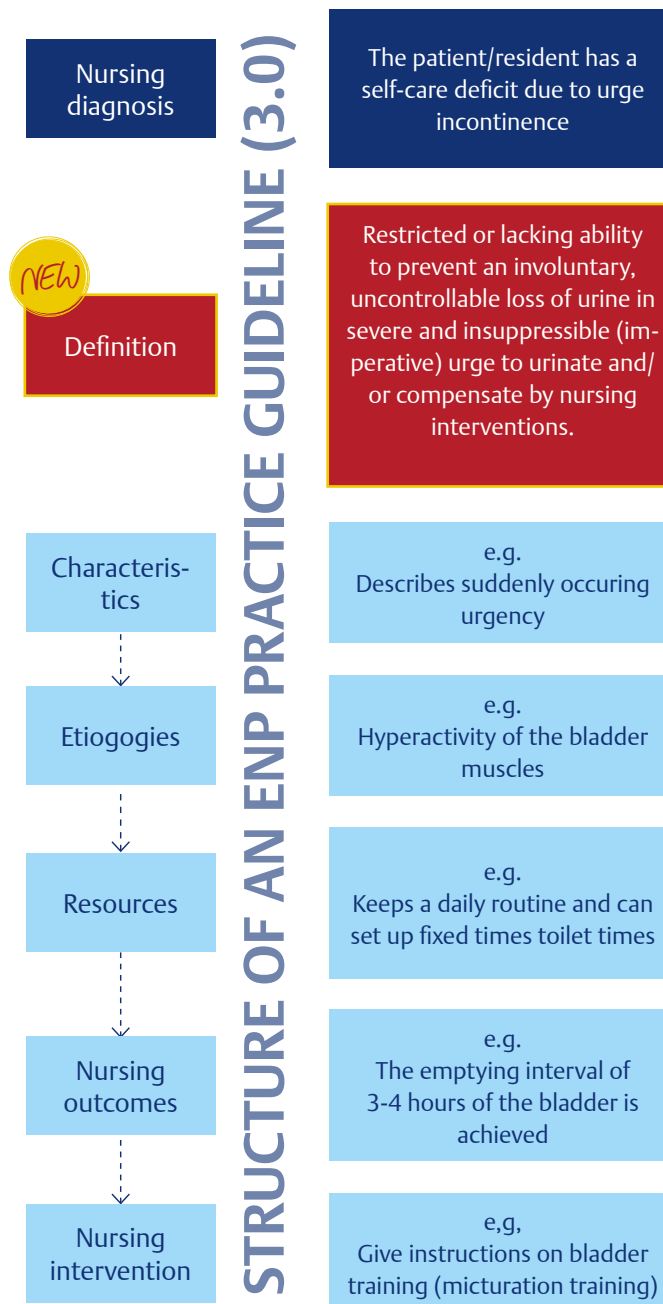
STRUCTURE OF AN ENP PRACTICE GUIDELINE (3.0)

Nursing diagnosis

The patient/resident has a self-care deficit due to urge incontinence

NEW

Definition

Restricted or lacking ability to prevent an involuntary, uncontrollable loss of urine in severe and insuppressible (imperative) urge to urinate and/or compensate by nursing interventions.

Characteristics

e.g.
Describes suddenly occuring urgency

Etiogogies

e.g.
Hyperactivity of the bladder muscles

Resources

e.g.
Keeps a daily routine and can set up fixed times toilet times

Nursing outcomes

e.g.
The emptying interval of 3-4 hours of the bladder is achieved

Nursing intervention

e,g,
Give instructions on bladder training (micturation training)